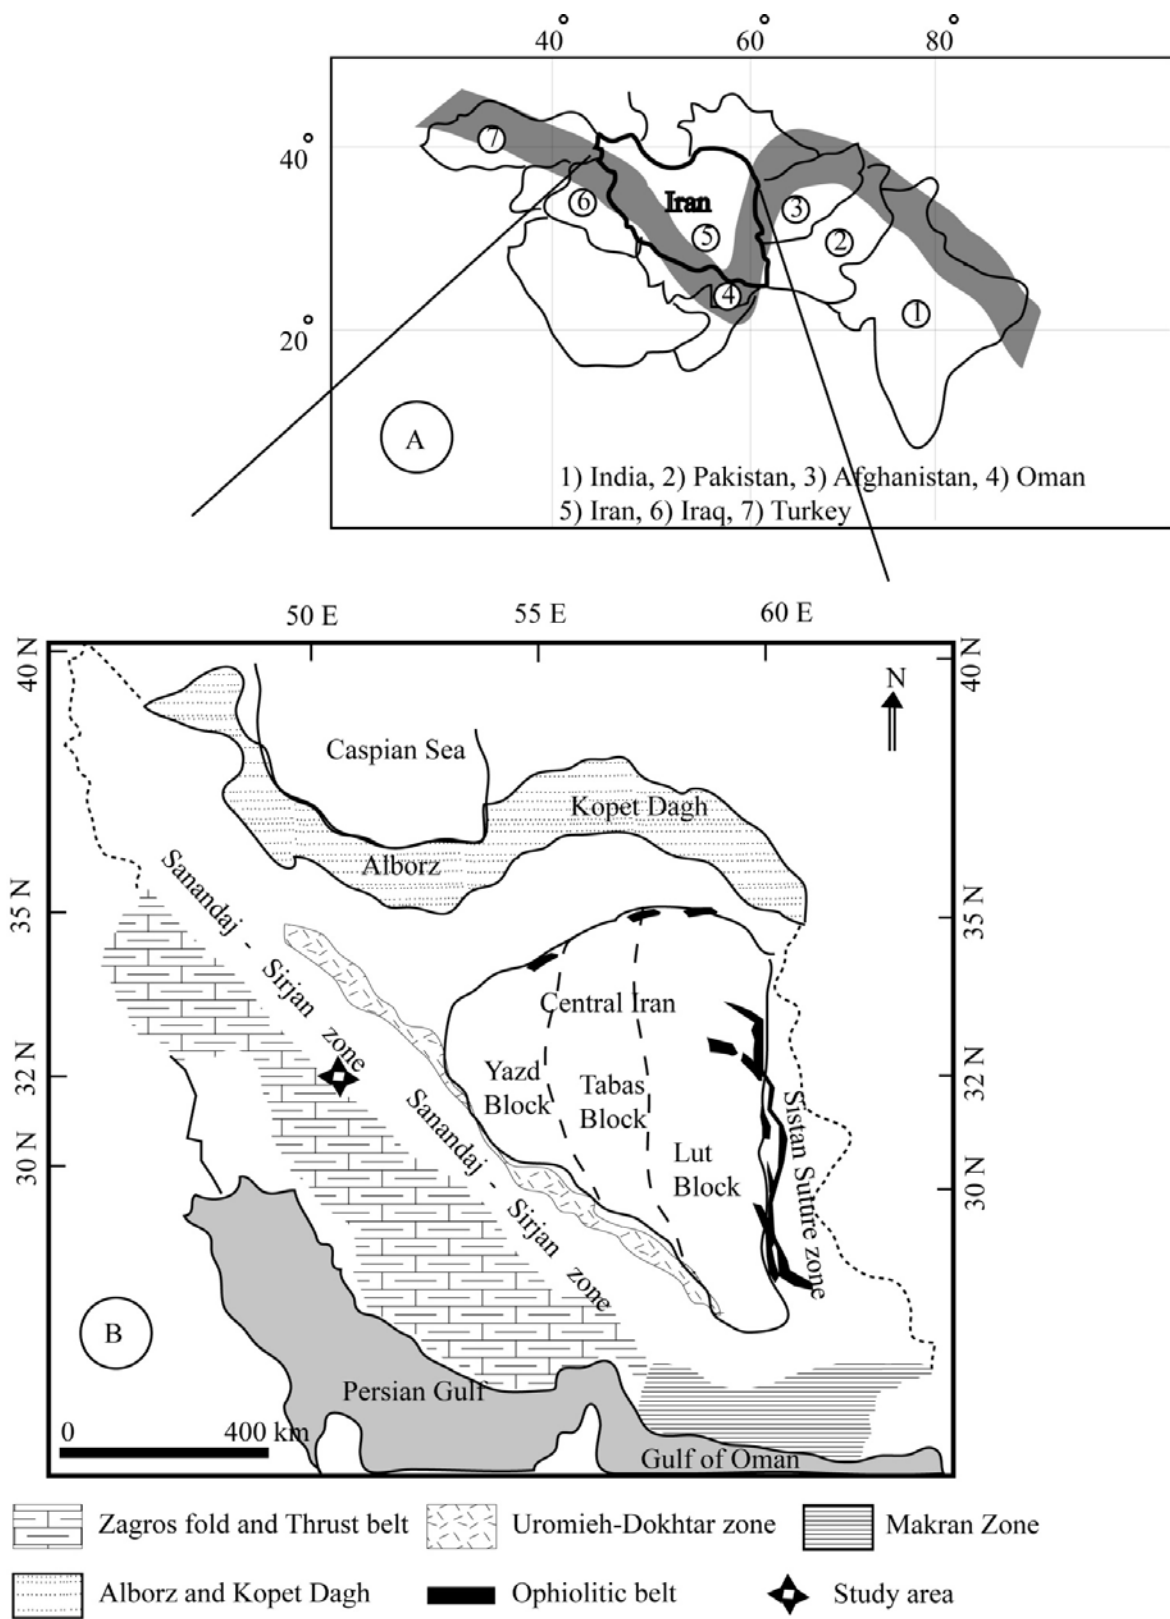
40° 60° 80°

40°

20°

7

6

Iran

5

3

2

4

1

A

1) India, 2) Pakistan, 3) Afghanistan, 4) Oman
5) Iran, 6) Iraq, 7) Turkey

50 E 55 E 60 E

40 N

35 N

32 N

30 N

40 N

35 N

32 N

30 N

N

Caspian Sea

Kopet Dagh

Alborz

Sanandaj - Sirjan zone

Central Iran

Yazd Block

Tabas Block

Lut Block

Sistan Suture zone

Sanandaj - Sirjan zone

B

Persian Gulf

Gulf of Oman

0 400 km

Zagros fold and Thrust belt

Uromieh-Dokhtar zone

Makran Zone

Alborz and Kopet Dagh

Ophiolitic belt

Study area